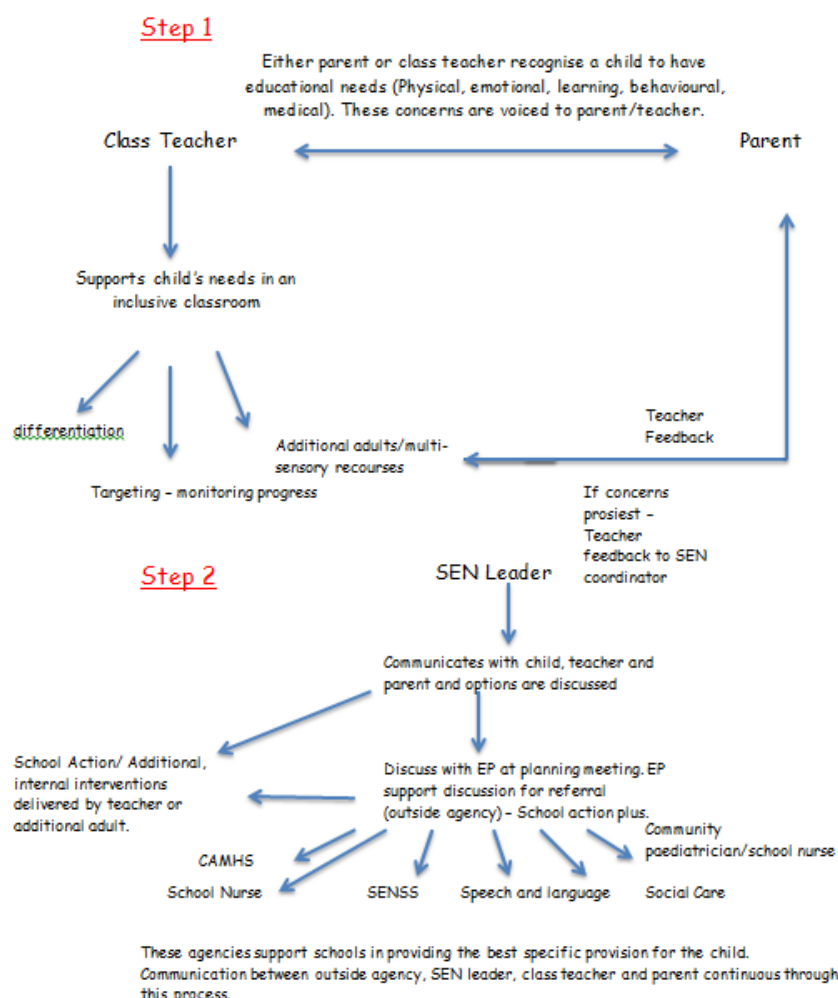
Step 1

Either parent or class teacher recognise a child to have educational needs (Physical, emotional, learning, behavioural, medical). These concerns are voiced to parent/teacher.

Class Teacher

Parent

Supports child's needs in an inclusive classroom

differentiation

Targeting – monitoring progress

Additional adults/multi-sensory recourses

Teacher Feedback

If concerns prosiest – Teacher feedback to SEN coordinator

Step 2

SEN Leader

Communicates with child, teacher and parent and options are discussed

School Action/ Additional, internal interventions delivered by teacher or additional adult.

Discuss with EP at planning meeting. EP support discussion for referral (outside agency) – School action plus.

CAMHS

School Nurse

SENSS

Speech and language

Community paediatrician/school nurse

Social Care

These agencies support schools in providing the best specific provision for the child. Communication between outside agency, SEN leader, class teacher and parent continuous through this process.